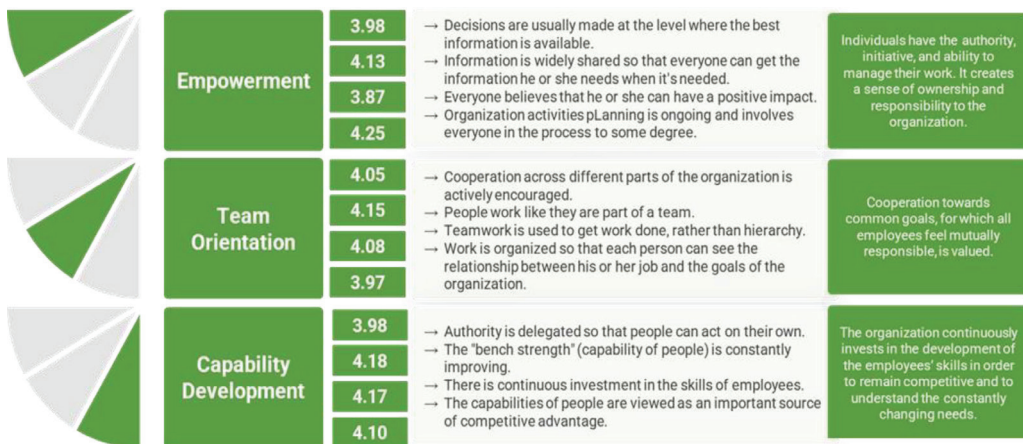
Empowerment

3.98
4.13
3.87
4.25

→ Decisions are usually made at the level where the best information is available.
→ Information is widely shared so that everyone can get the information he or she needs when it's needed.
→ Everyone believes that he or she can have a positive impact.
→ Organization activities pLanning is ongoing and involves everyone in the process to some degree.

Individuals have the authority, initiative, and ability to manage their work. It creates a sense of ownership and responsibility to the organization.

Team Orientation

4.05
4.15
4.08
3.97

→ Cooperation across different parts of the organization is actively encouraged.
→ People work like they are part of a team.
→ Teamwork is used to get work done, rather than hierarchy.
→ Work is organized so that each person can see the relationship between his or her job and the goals of the organization.

Cooperation towards common goals, for which all employees feel mutually responsible, is valued.

Capability Development

3.98
4.18
4.17
4.10

→ Authority is delegated so that people can act on their own.
→ The "bench strength" (capability of people) is constantly improving.
→ There is continuous investment in the skills of employees.
→ The capabilities of people are viewed as an important source of competitive advantage.

The organization continuously invests in the development of the employees' skills in order to remain competitive and to understand the constantly changing needs.